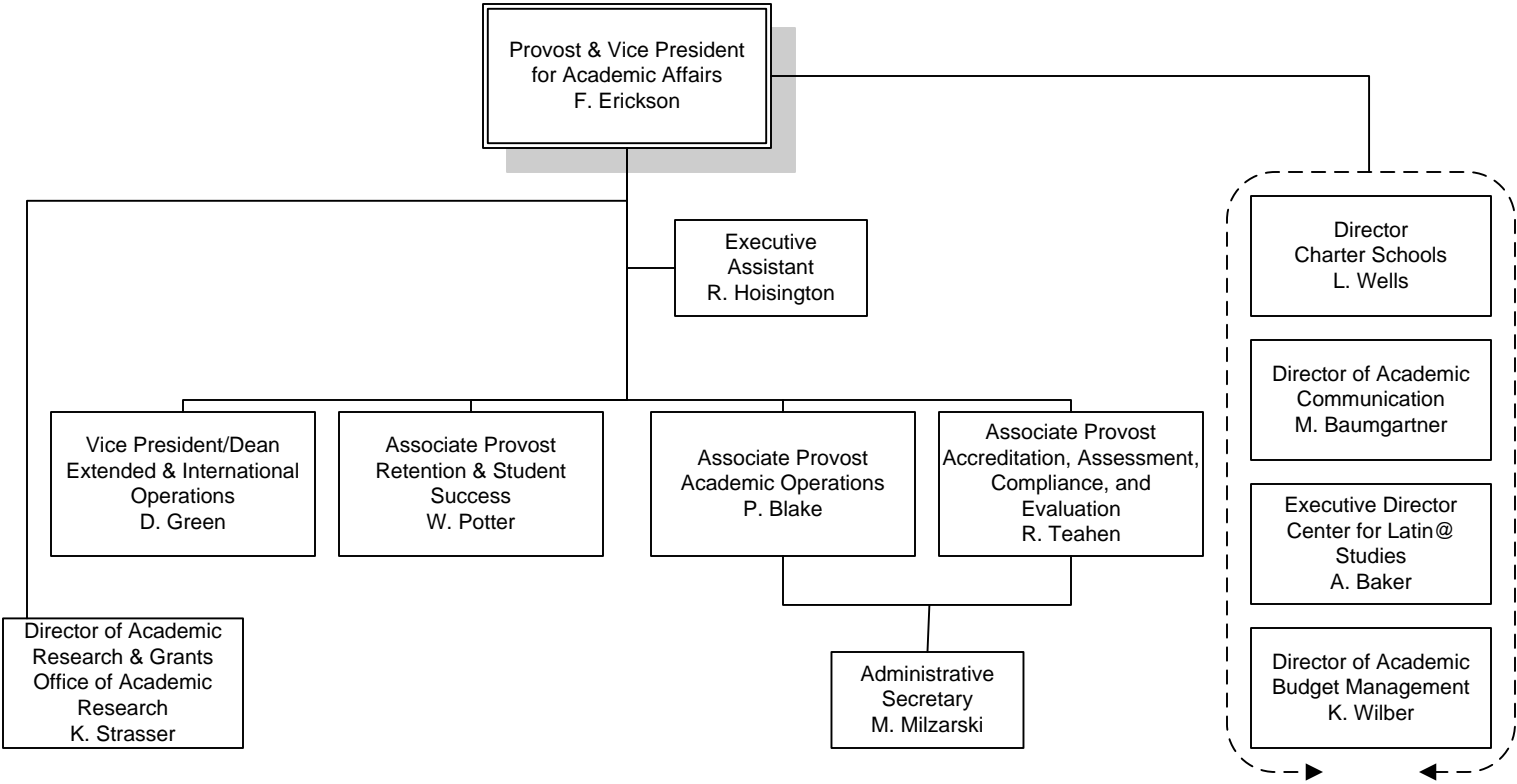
Provost & Vice President for Academic Affairs
F. Erickson

Executive Assistant
R. Hoisington

Vice President/Dean Extended & International Operations
D. Green

Associate Provost Retention & Student Success
W. Potter

Associate Provost Academic Operations
P. Blake

Associate Provost Accreditation, Assessment, Compliance, and Evaluation
R. Teahen

Director of Academic Research & Grants Office of Academic Research
K. Strasser

Administrative Secretary
M. Milzarski

Director Charter Schools
L. Wells

Director of Academic Communication
M. Baumgartner

Executive Director Center for Latin@ Studies
A. Baker

Director of Academic Budget Management
K. Wilber